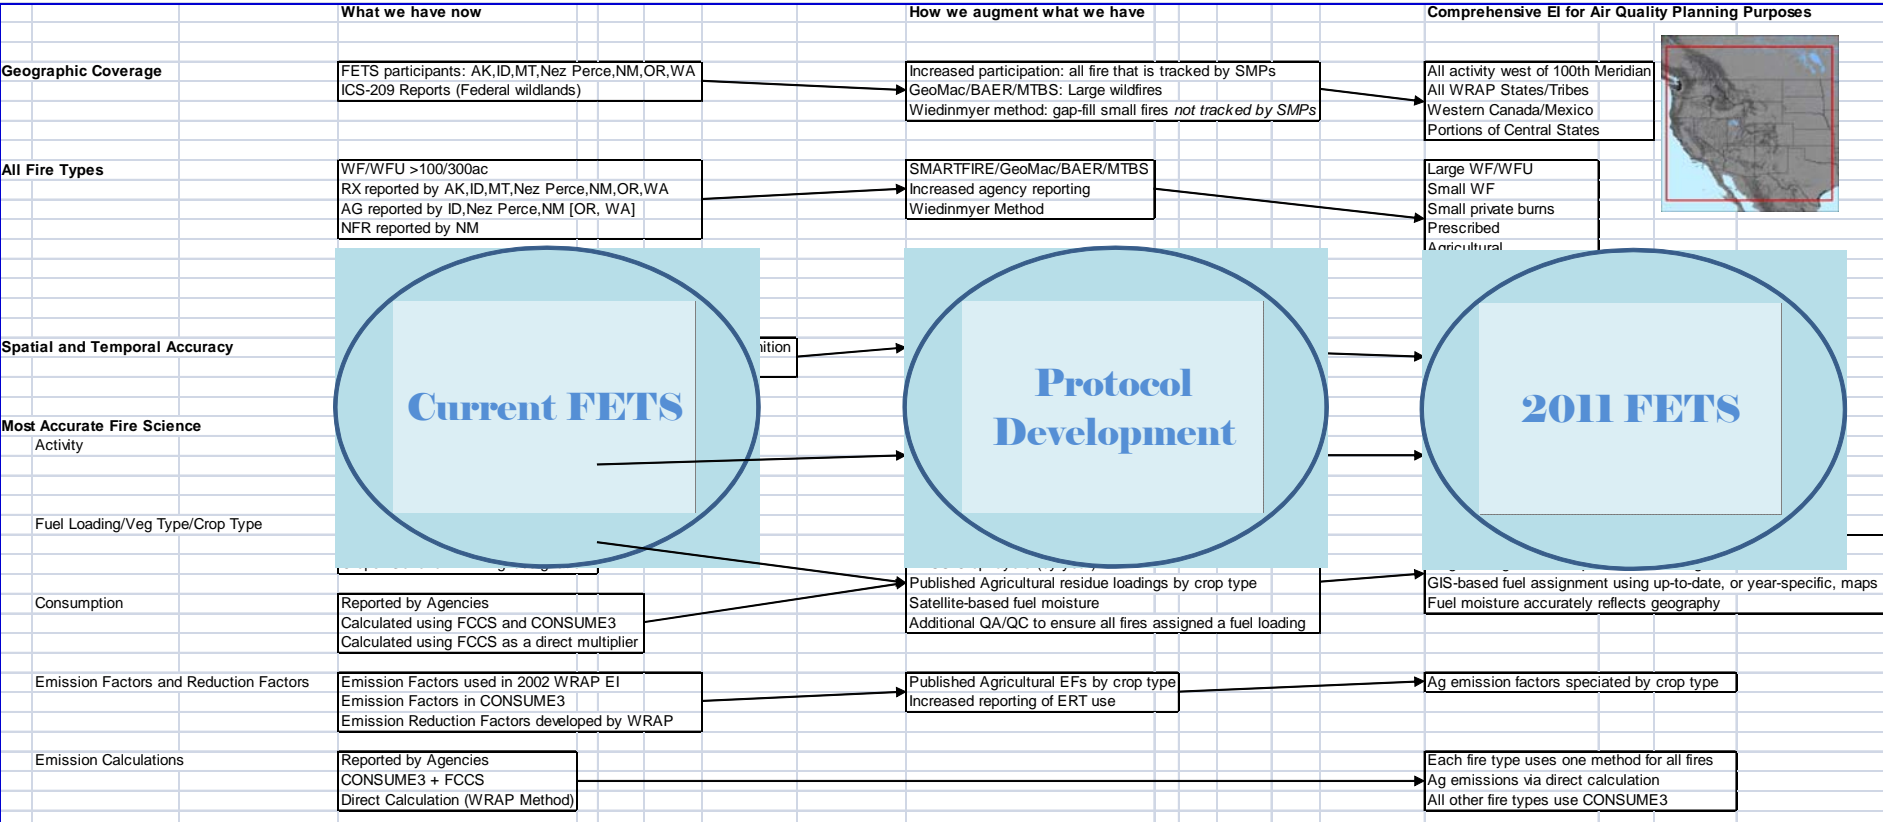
What we have now

How we augment what we have

Comprehensive EI for Air Quality Planning Purposes

Geographic Coverage

FETS participants: AK,ID,MT,Nez Perce,NM,OR,WA
ICS-209 Reports (Federal wildlands)

Increased participation: all fire that is tracked by SMPs
GeoMac/BAER/MTBS: Large wildfires
Wiedinmyer method: gap-fill small fires *not tracked by SMPs*

All activity west of 100th Meridian
All WRAP States/Tribes
Western Canada/Mexico
Portions of Central States

All Fire Types

WF/WFU >100/300ac
RX reported by AK,ID,MT,Nez Perce,NM,OR,WA
AG reported by ID,Nez Perce,NM [OR, WA]
NFR reported by NM

SMARTFIRE/GeoMac/BAER/MTBS
Increased agency reporting
Wiedinmyer Method

Large WF/WFU
Small WF
Small private burns
Prescribed
Agricultural

Spatial and Temporal Accuracy

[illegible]ition

Current FETS

Protocol Development

2011 FETS

Most Accurate Fire Science
Activity

Fuel Loading/Veg Type/Crop Type

Published Agricultural residue loadings by crop type

GIS-based fuel assignment using up-to-date, or year-specific, maps
Fuel moisture accurately reflects geography

Consumption

Reported by Agencies
Calculated using FCCS and CONSUME3
Calculated using FCCS as a direct multiplier

Satellite-based fuel moisture
Additional QA/QC to ensure all fires assigned a fuel loading

Emission Factors and Reduction Factors

Emission Factors used in 2002 WRAP EI
Emission Factors in CONSUME3
Emission Reduction Factors developed by WRAP

Published Agricultural EFs by crop type
Increased reporting of ERT use

Ag emission factors speciated by crop type

Emission Calculations

Reported by Agencies
CONSUME3 + FCCS
Direct Calculation (WRAP Method)

Each fire type uses one method for all fires
Ag emissions via direct calculation
All other fire types use CONSUME3